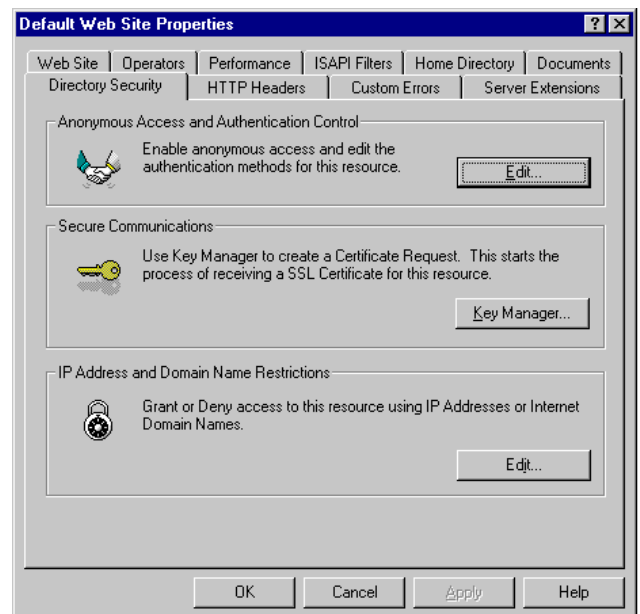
Default Web Site Properties

?

Web Site | Operators | Performance | ISAPI Filters | Home Directory | Documents

Directory Security | HTTP Headers | Custom Errors | Server Extensions

Anonymous Access and Authentication Control

Enable anonymous access and edit the authentication methods for this resource.

Edit...

Secure Communications

Use Key Manager to create a Certificate Request. This starts the process of receiving a SSL Certificate for this resource.

Key Manager...

IP Address and Domain Name Restrictions

Grant or Deny access to this resource using IP Addresses or Internet Domain Names.

Edit...

OK | Cancel | Apply | Help